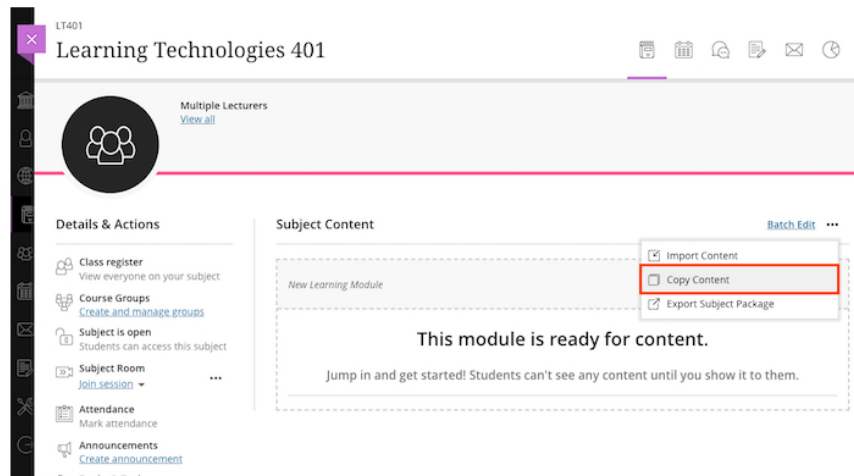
LT401
Learning Technologies 401

Multiple Lecturers
View all

Details & Actions

Class register
View everyone on your subject

Course Groups
Create and manage groups

Subject is open
Students can access this subject

Subject Room
Join session

Attendance
Mark attendance

Announcements
Create announcement

Subject Content

Batch Edit

Import Content
Copy Content
Export Subject Package

New Learning Module

This module is ready for content.

Jump in and get started! Students can't see any content until you show it to them.